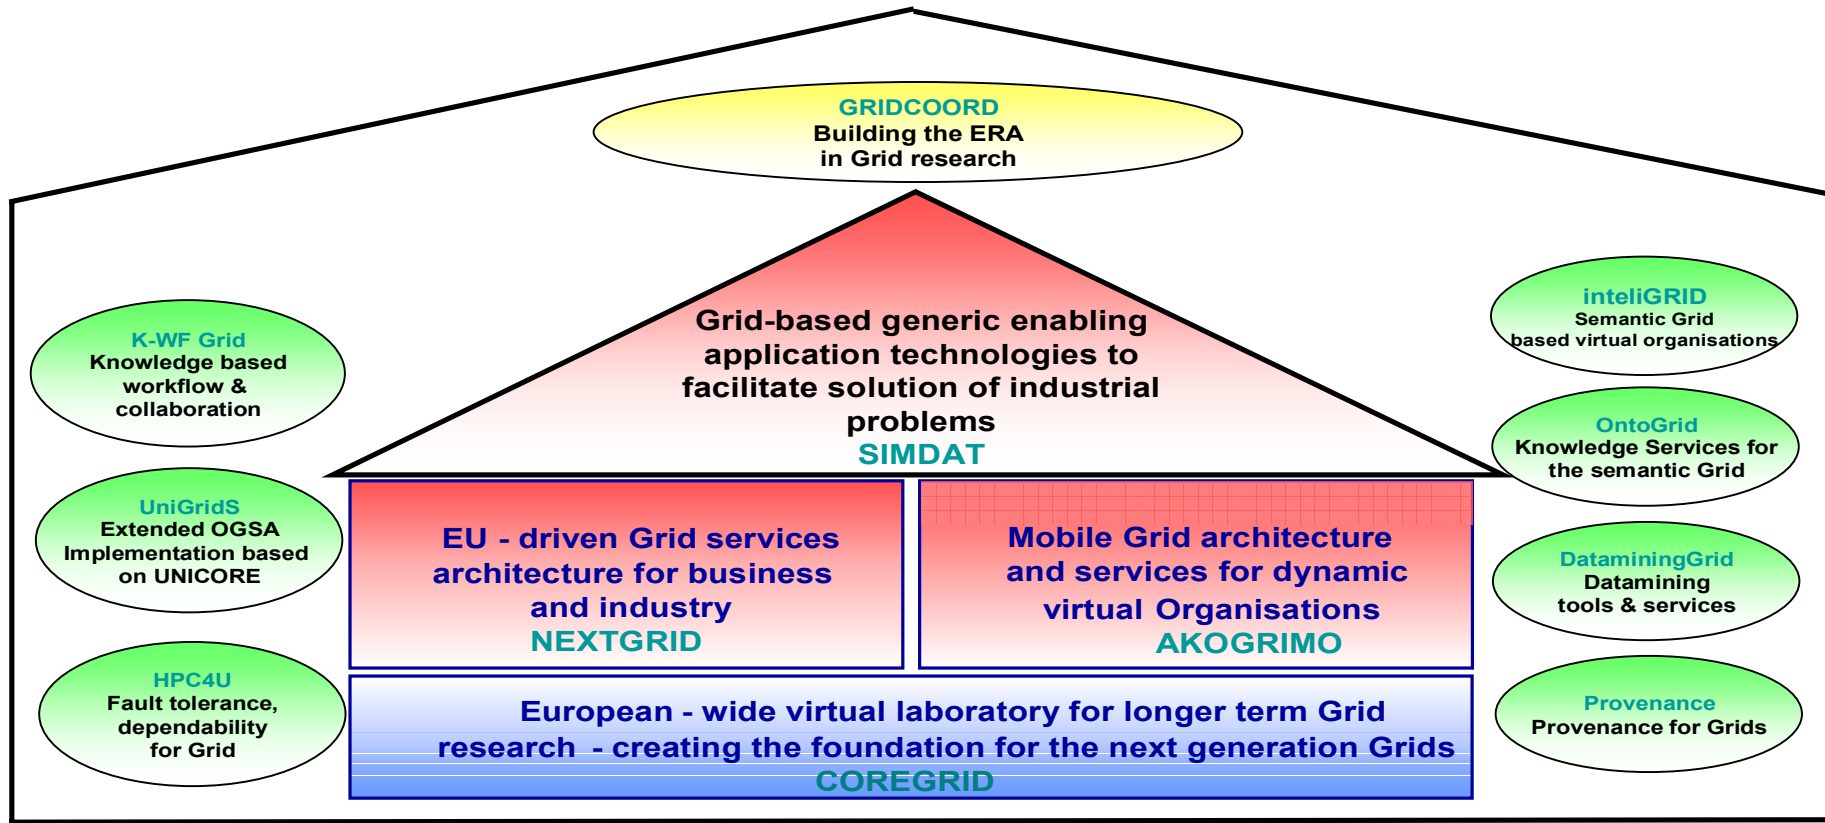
GRIDCOORD
Building the ERA
in Grid research

K-WF Grid
Knowledge based workflow & collaboration

Grid-based generic enabling application technologies to facilitate solution of industrial problems
SIMDAT

inteliGRID
Semantic Grid based virtual organisations

OntoGrid
Knowledge Services for the semantic Grid

UniGridS
Extended OGSA Implementation based on UNICORE

EU - driven Grid services architecture for business and industry
NEXTGRID

Mobile Grid architecture and services for dynamic virtual Organisations
AKOGRIMO

DataminingGrid
Datamining tools & services

HPC4U
Fault tolerance, dependability for Grid

European - wide virtual laboratory for longer term Grid research - creating the foundation for the next generation Grids
COREGRID

Provenance
Provenance for Grids